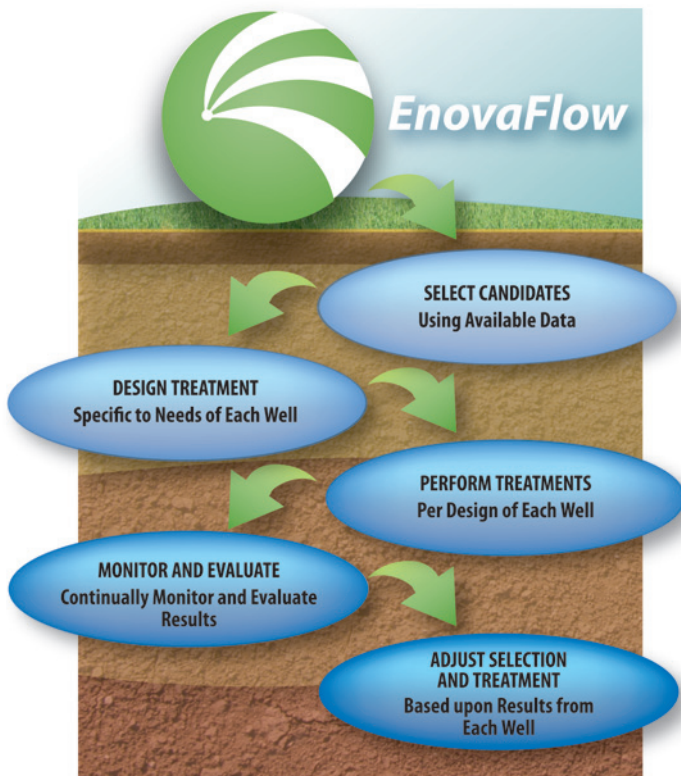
EnovaFlow

SELECT CANDIDATES
Using Available Data

DESIGN TREATMENT
Specific to Needs of Each Well

PERFORM TREATMENTS
Per Design of Each Well

MONITOR AND EVALUATE
Continually Monitor and Evaluate Results

ADJUST SELECTION AND TREATMENT
Based upon Results from Each Well